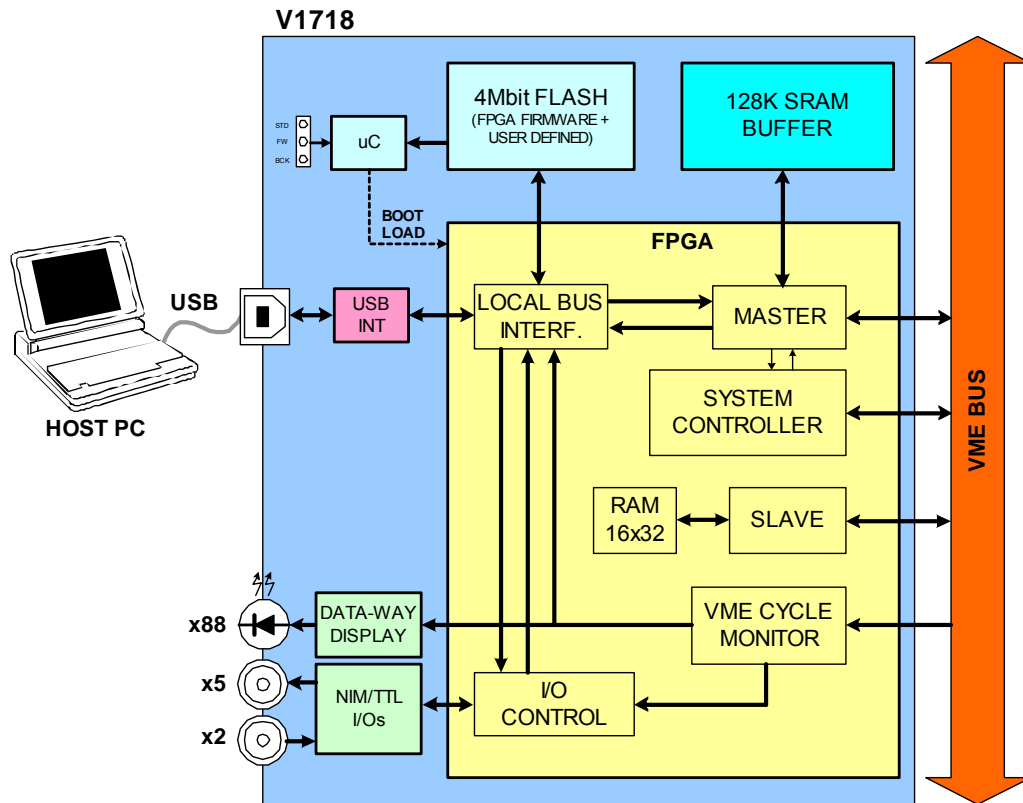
V1718

STD
FW
BCK

uC

4Mbit FLASH
(FPGA FIRMWARE + USER DEFINED)

128K SRAM BUFFER

BOOT LOAD

FPGA

USB

USB INT

LOCAL BUS INTERF.

MASTER

HOST PC

SYSTEM CONTROLLER

VME BUS

RAM 16x32

SLAVE

x88

DATA-WAY DISPLAY

VME CYCLE MONITOR

x5

NIM/TTL I/Os

I/O CONTROL

x2